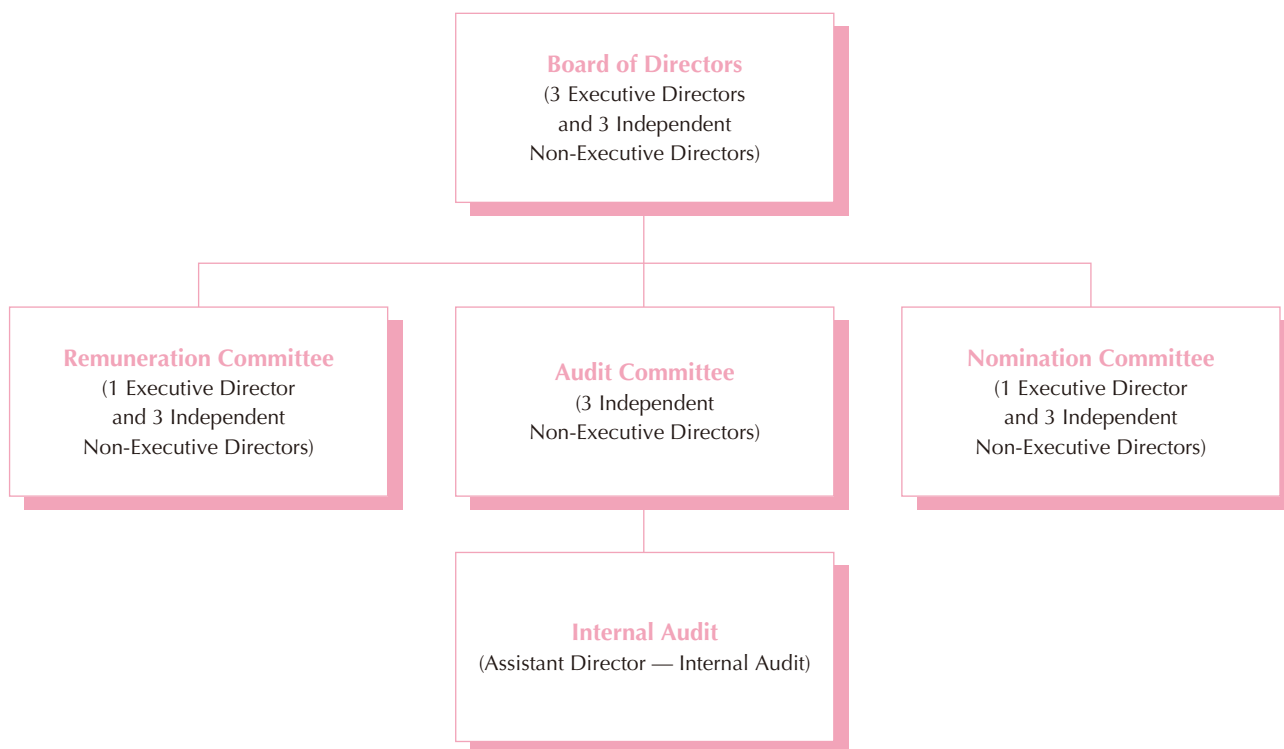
Board of Directors
(3 Executive Directors and 3 Independent Non-Executive Directors)

Remuneration Committee
(1 Executive Director and 3 Independent Non-Executive Directors)

Audit Committee
(3 Independent Non-Executive Directors)

Nomination Committee
(1 Executive Director and 3 Independent Non-Executive Directors)

Internal Audit
(Assistant Director — Internal Audit)